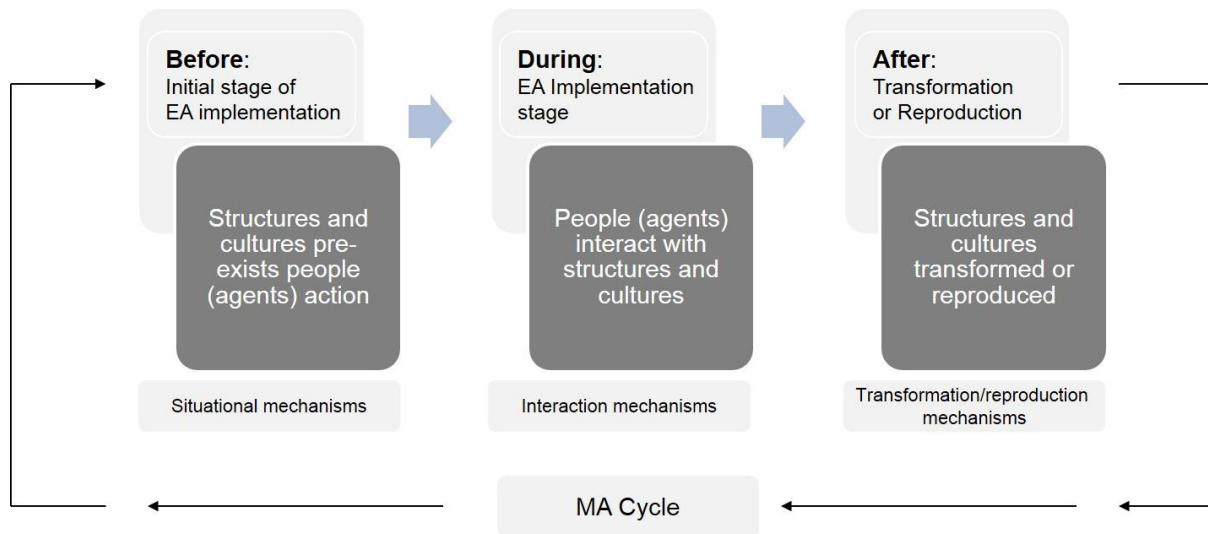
Before:
Initial stage of EA implementation

Structures and cultures pre-exists people (agents) action

Situational mechanisms

During:
EA Implementation stage

People (agents) interact with structures and cultures

Interaction mechanisms

After:
Transformation or Reproduction

Structures and cultures transformed or reproduced

Transformation/reproduction mechanisms

MA Cycle